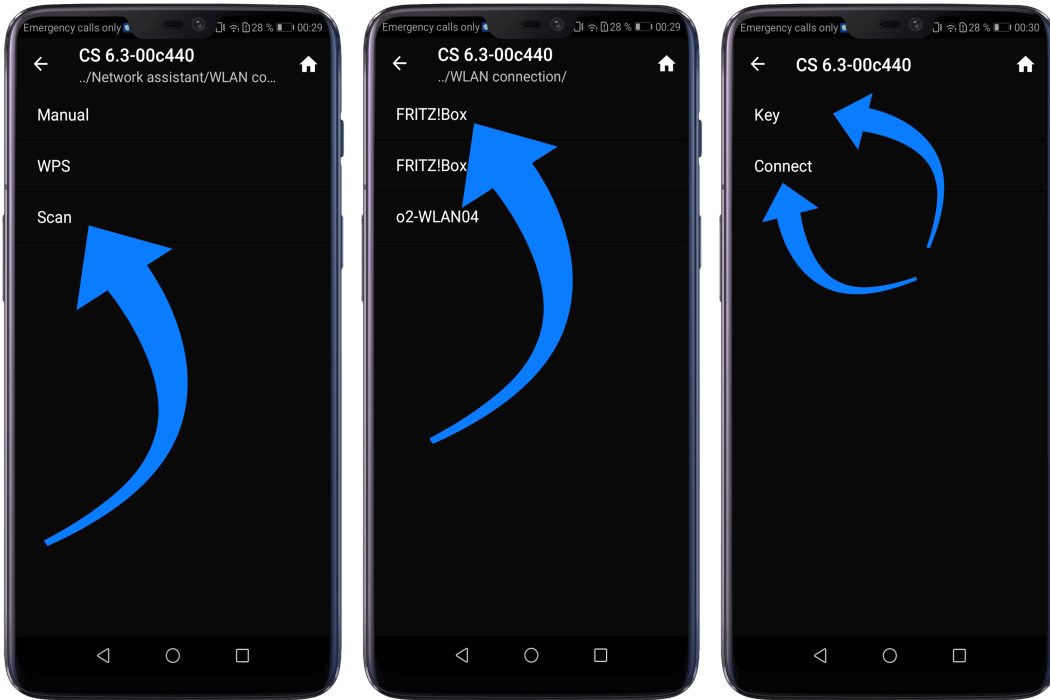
Emergency calls only 28 % 00:29

CS 6.3-00c440
../Network assistant/WLAN co...

Manual

WPS

Scan

Emergency calls only 28 % 00:29

CS 6.3-00c440
../WLAN connection/

FRITZ!Box

FRITZ!Box

o2-WLAN04

Emergency calls only 28 % 00:30

CS 6.3-00c440

Key

Connect